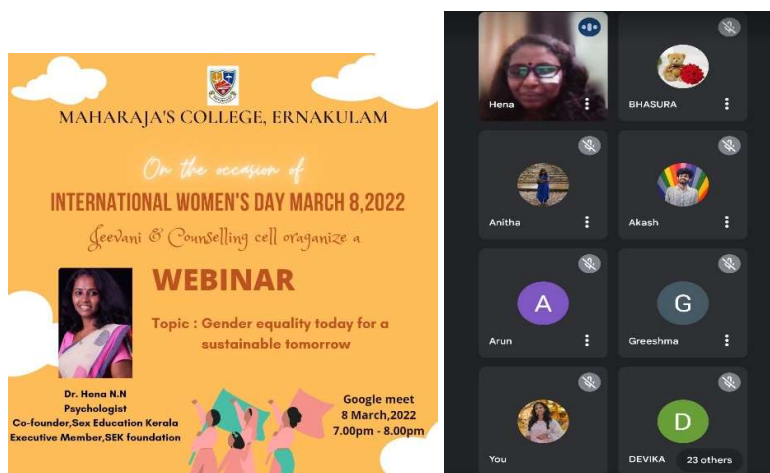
MAHARAJA'S COLLEGE, ERNAKULAM

On the occasion of

INTERNATIONAL WOMEN'S DAY MARCH 8,2022

Jeevani & Counselling cell oraganize a

WEBINAR

Topic : Gender equality today for a sustainable tomorrow

Dr. Hena N.N
Psychologist
Co-founder,Sex Education Kerala
Executive Member,SEK foundation

Google meet
8 March,2022
7.00pm - 8.00pm

Hena
BHASURA
Anitha
Akash
A
Arun
G
Greeshma
You
D
DEVIKA
23 others